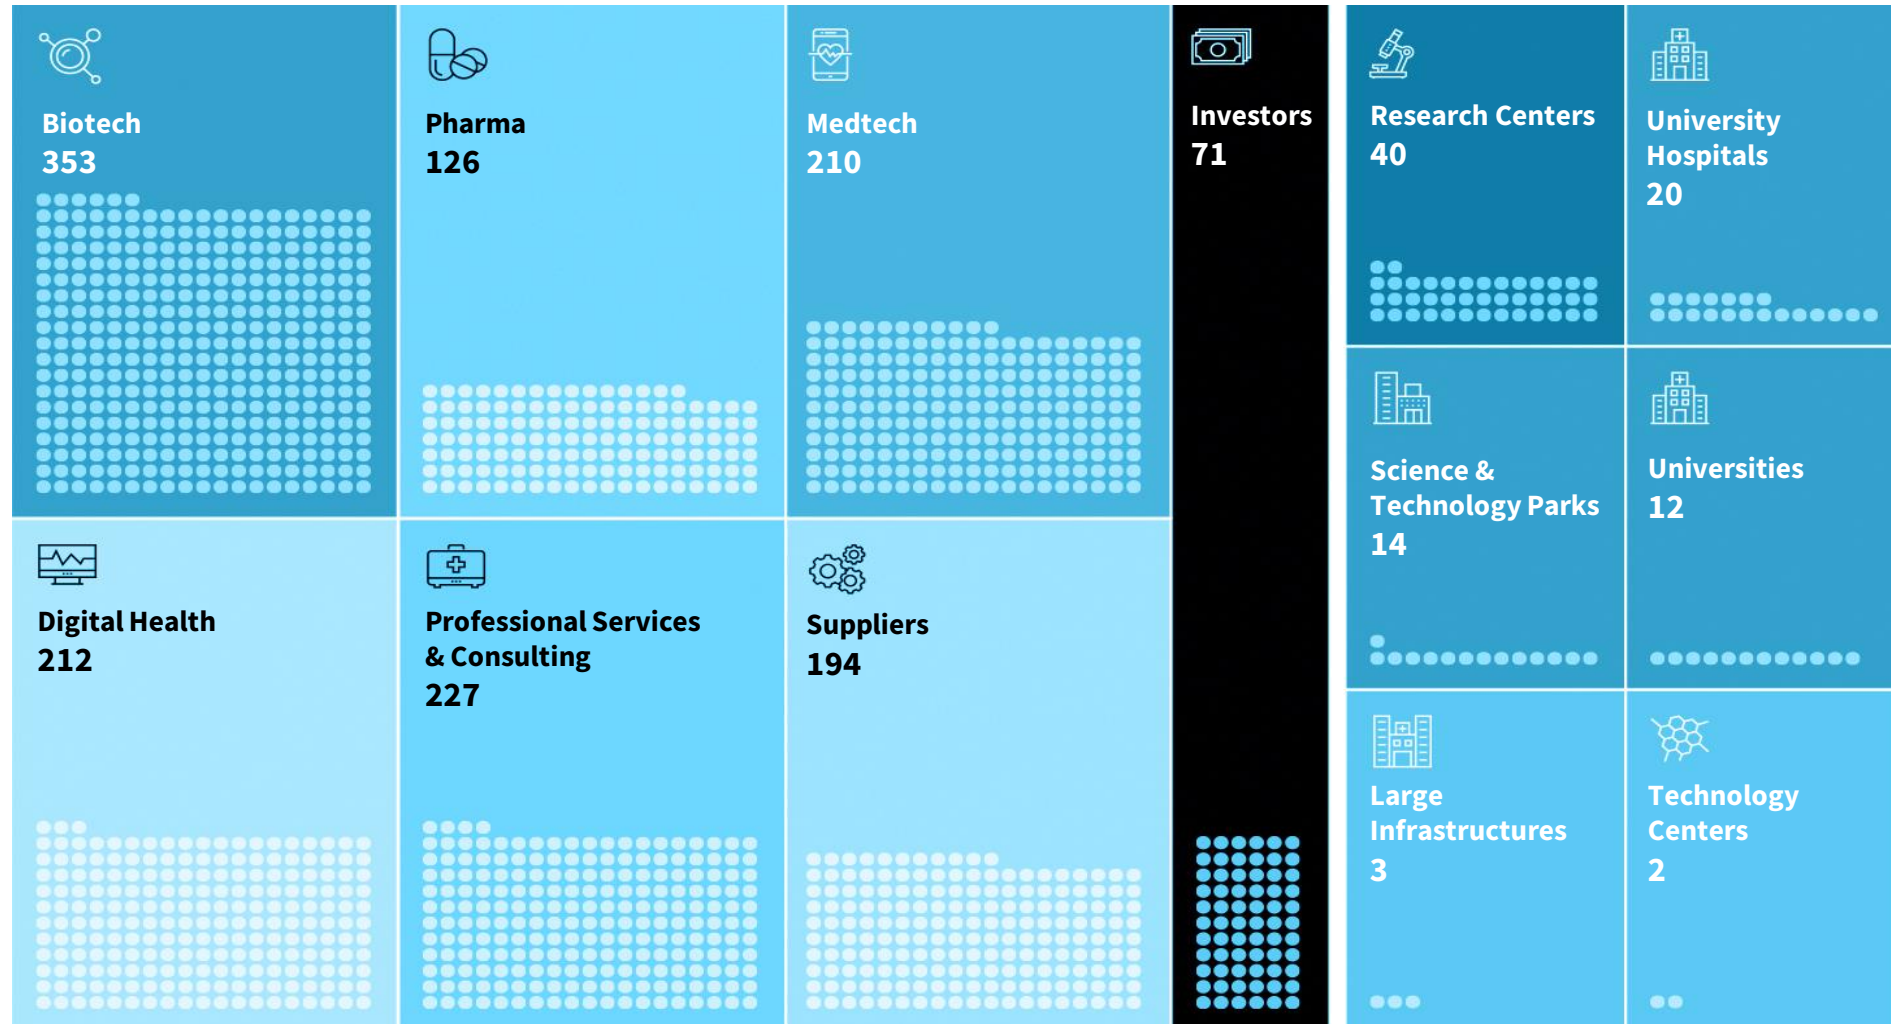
Biotech
353

Pharma
126

Medtech
210

Investors
71

Research Centers
40

University Hospitals
20

Science & Technology Parks
14

Universities
12

Digital Health
212

Professional Services & Consulting
227

Suppliers
194

Large Infrastructures
3

Technology Centers
2